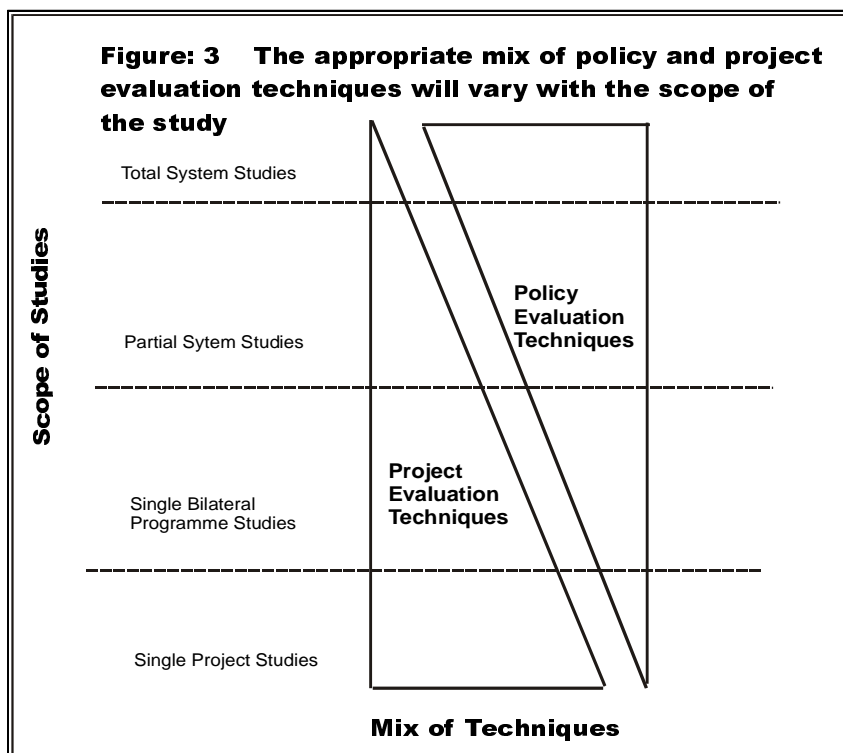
Figure: 3 The appropriate mix of policy and project evaluation techniques will vary with the scope of the study

Scope of Studies

Total System Studies

Partial Sytem Studies

Policy Evaluation Techniques

Single Bilateral Programme Studies

Project Evaluation Techniques

Single Project Studies

Mix of Techniques